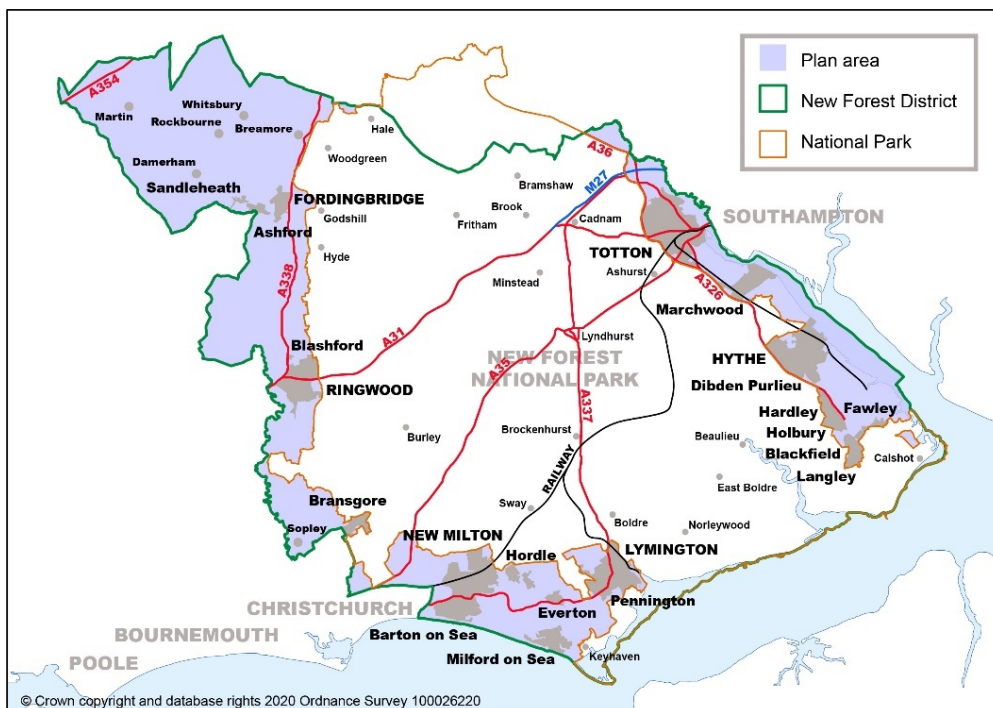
Plan area
New Forest District
National Park

A354
Martin
Whitsbury
Rockbourne
Breamore
Damerham
Sandleheath
Hale
Woodgreen
A36
M27
Bramshaw
Brook
Cadnam
SOUTHAMPTON
FORDINGBRIDGE
Godshill
Fritham
Ashford
TOTTON
Ashurst
Hyde
A338
Minstead
A326
Marchwood
Lyndhurst
Blashford
A31
NEW FOREST NATIONAL PARK
HYTHE
Dibden Purlieu
RINGWOOD
A35
A337
Hardley
Fawley
Holbury
Burley
Brockenhurst
Beaulieu
Blackfield
Calshot
RAILWAY
Langley
East Boldre
Bransgore
Sway
Boldre
Norleywood
Sopley
NEW MILTON
LYMINGTON
Hordle
CHRISTCHURCH
Pennington
Everton
BOURNEMOUTH
Barton on Sea
POOLE
Milford on Sea
Keyhaven
© Crown copyright and database rights 2020 Ordnance Survey 100026220